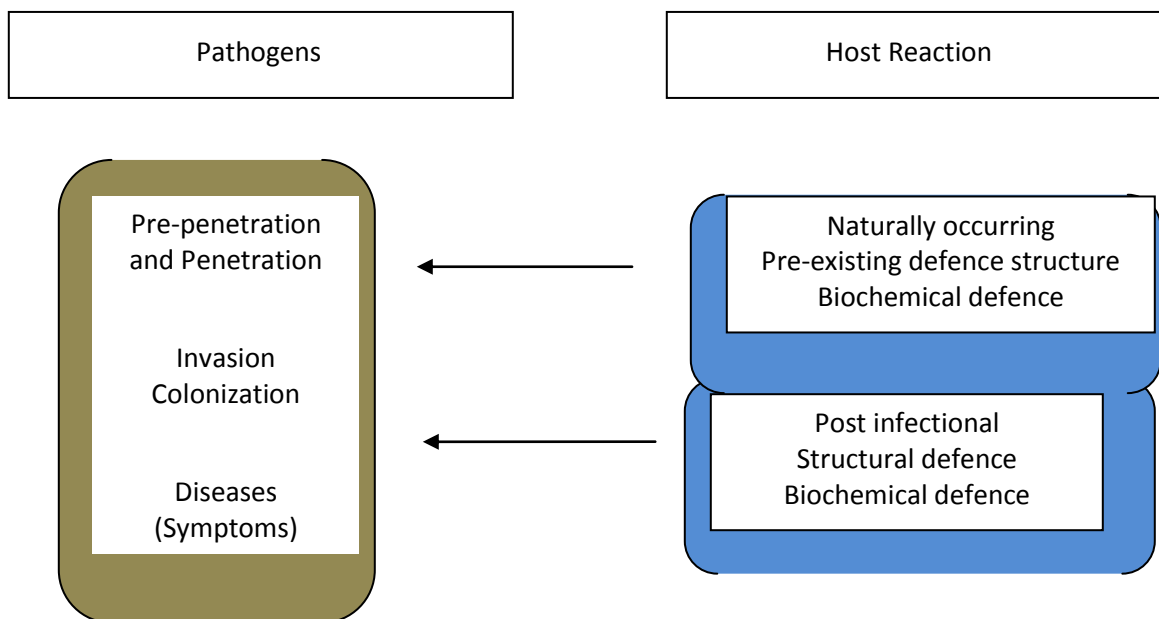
Pathogens

Host Reaction

Pre-penetration and Penetration

Invasion
Colonization

Diseases
(Symptoms)

Naturally occurring
Pre-existing defence structure
Biochemical defence

Post infectional
Structural defence
Biochemical defence